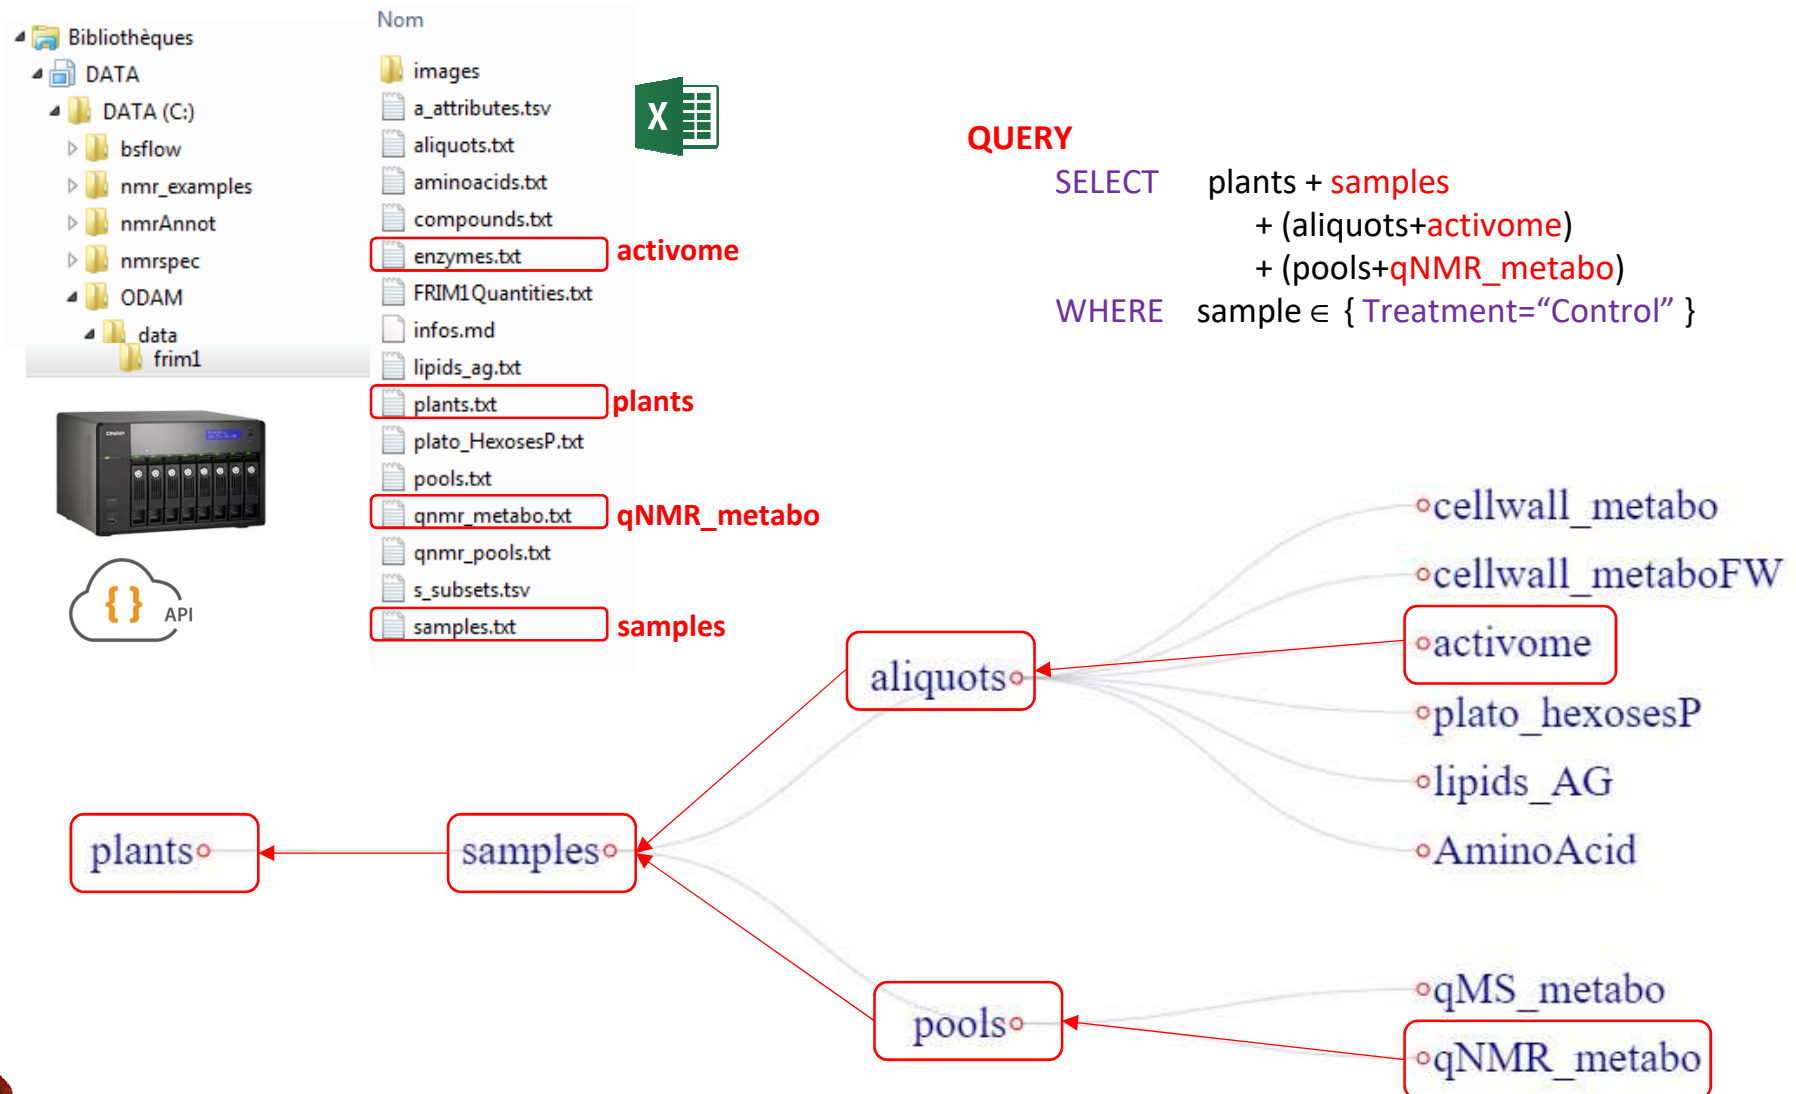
Bibliothèques
DATA
DATA (C:)
bsflow
nmr_examples
nmrAnnot
nmrspec
ODAM
data
frim1

API

Nom
images
a_attributes.tsv
aliquots.txt
aminoacids.txt
compounds.txt
enzymes.txt
FRIM1Quantities.txt
infos.md
lipids_ag.txt
plants.txt
plato_HexosesP.txt
pools.txt
qnmr_metabo.txt
qnmr_pools.txt
s_subsets.tsv
samples.txt

activome
plants
qNMR_metabo
samples

X

QUERY
SELECT plants + samples
+ (aliquots+activome)
+ (pools+qNMR_metabo)
WHERE sample ∈ { Treatment="Control" }

cellwall_metabo
cellwall_metaboFW
activome
plato_hexosesP
lipids_AG
AminoAcid
aliquots
plants
samples
pools
qMS_metabo
qNMR_metabo